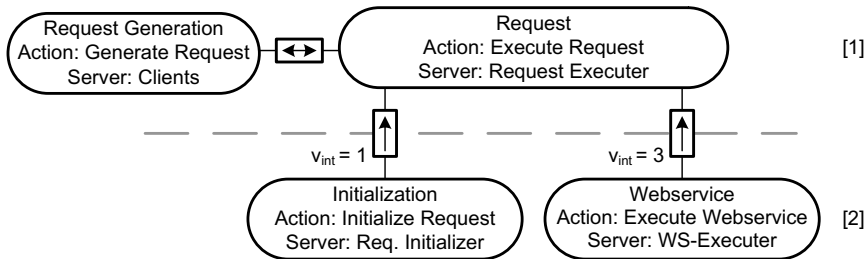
Request Generation
Action: Generate Request
Server: Clients

Request
Action: Execute Request
Server: Request Executer

[1]

$v_{int}$ = 1

$v_{int}$ = 3

Initialization
Action: Initialize Request
Server: Req. Initializer

Webservice
Action: Execute Webservice
Server: WS-Executer

[2]